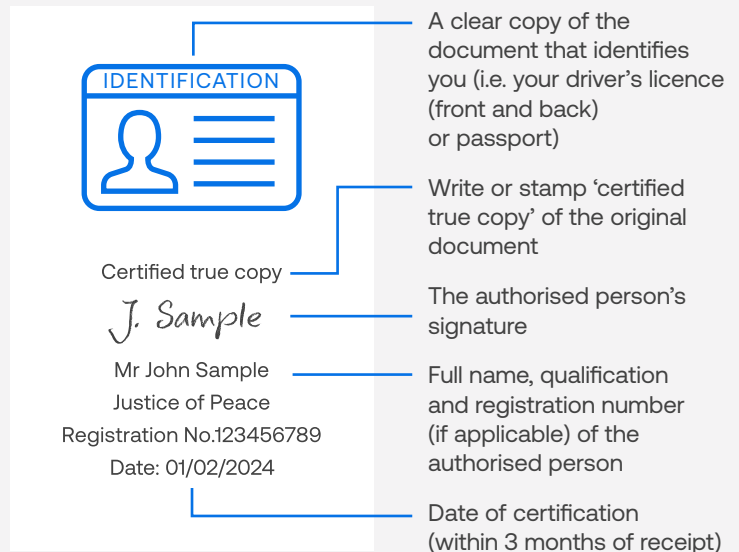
IDENTIFICATION

Certified true copy

J. Sample

Mr John Sample
Justice of Peace
Registration No.123456789
Date: 01/02/2024

A clear copy of the document that identifies you (i.e. your driver's licence (front and back) or passport)

Write or stamp 'certified true copy' of the original document

The authorised person's signature

Full name, qualification and registration number (if applicable) of the authorised person

Date of certification (within 3 months of receipt)